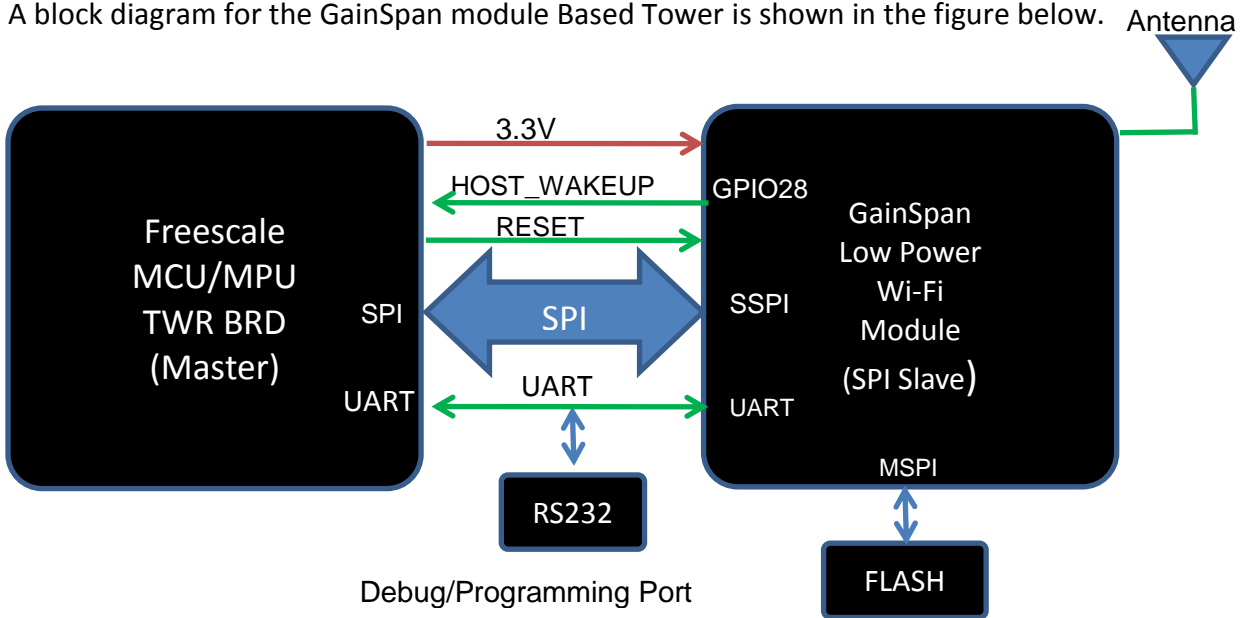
A block diagram for the GainSpan module Based Tower is shown in the figure below.

Antenna

Freescale MCU/MPU TWR BRD (Master)

SPI

UART

3.3V

HOST_WAKEUP

RESET

SPI

UART

GPIO28

SSPI

UART

GainSpan Low Power Wi-Fi Module (SPI Slave)

MSPI

RS232

Debug/Programming Port

FLASH